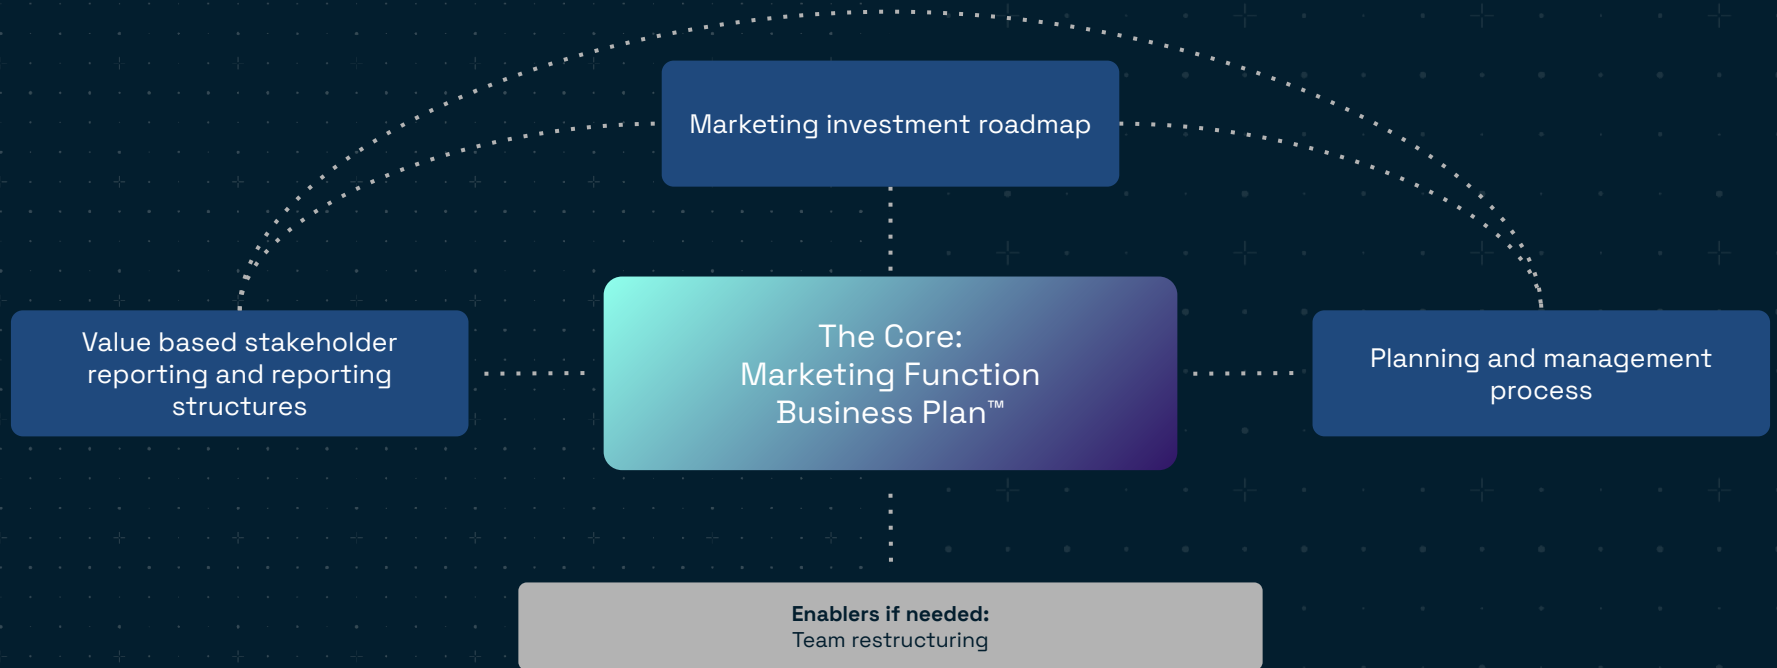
Marketing investment roadmap

Value based stakeholder reporting and reporting structures

The Core:
Marketing Function
Business Plan™

Planning and management process

**Enablers if needed:**
Team restructuring